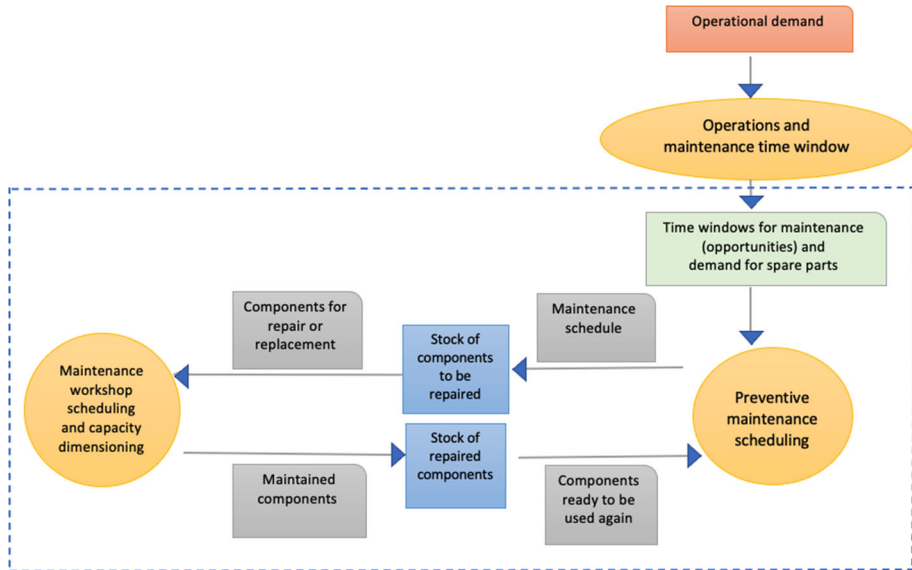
Operational demand

Operations and maintenance time window

Time windows for maintenance (opportunities) and demand for spare parts

Components for repair or replacement

Maintenance schedule

Stock of components to be repaired

Maintenance workshop scheduling and capacity dimensioning

Preventive maintenance scheduling

Stock of repaired components

Maintained components

Components ready to be used again